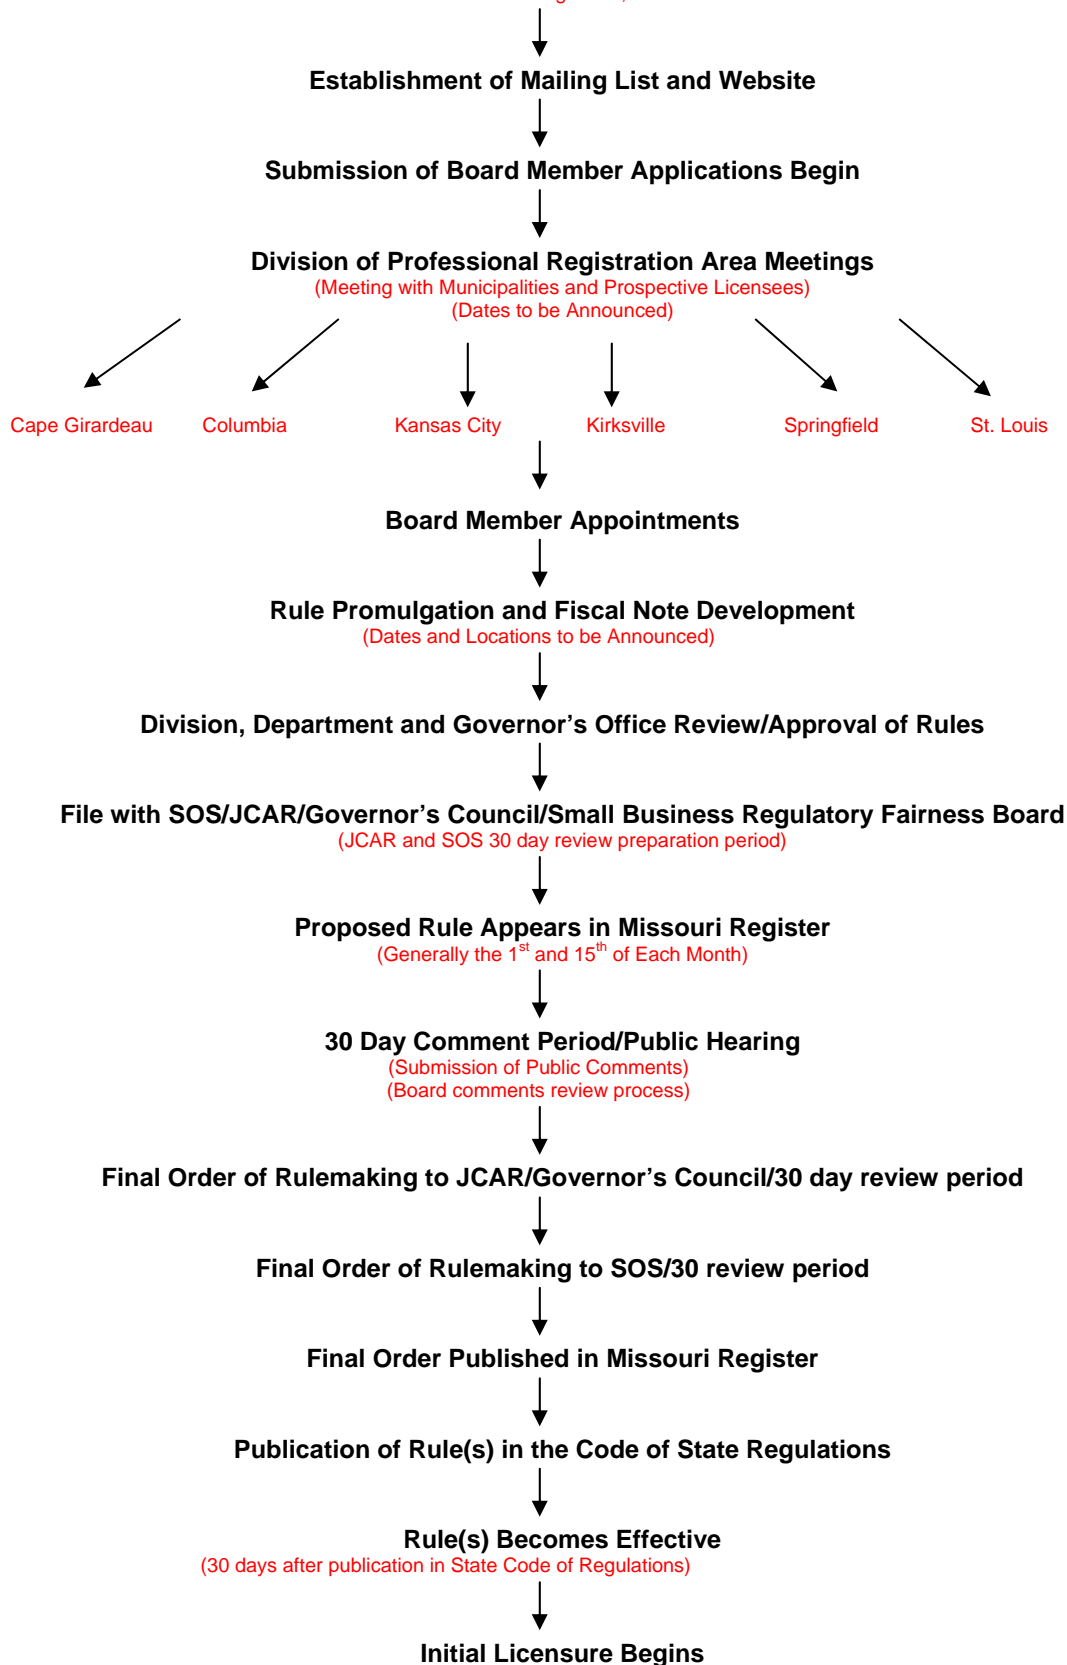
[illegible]

Establishment of Mailing List and Website

Submission of Board Member Applications Begin

Division of Professional Registration Area Meetings
(Meeting with Municipalities and Prospective Licensees)
(Dates to be Announced)

Cape Girardeau

Columbia

Kansas City

Kirksville

Springfield

St. Louis

Board Member Appointments

Rule Promulgation and Fiscal Note Development
(Dates and Locations to be Announced)

Division, Department and Governor’s Office Review/Approval of Rules

File with SOS/JCAR/Governor’s Council/Small Business Regulatory Fairness Board
(JCAR and SOS 30 day review preparation period)

Proposed Rule Appears in Missouri Register
(Generally the $1^{st}$ and $15^{th}$ of Each Month)

30 Day Comment Period/Public Hearing
(Submission of Public Comments)
(Board comments review process)

Final Order of Rulemaking to JCAR/Governor’s Council/30 day review period

Final Order of Rulemaking to SOS/30 review period

Final Order Published in Missouri Register

Publication of Rule(s) in the Code of State Regulations

Rule(s) Becomes Effective
(30 days after publication in State Code of Regulations)

Initial Licensure Begins